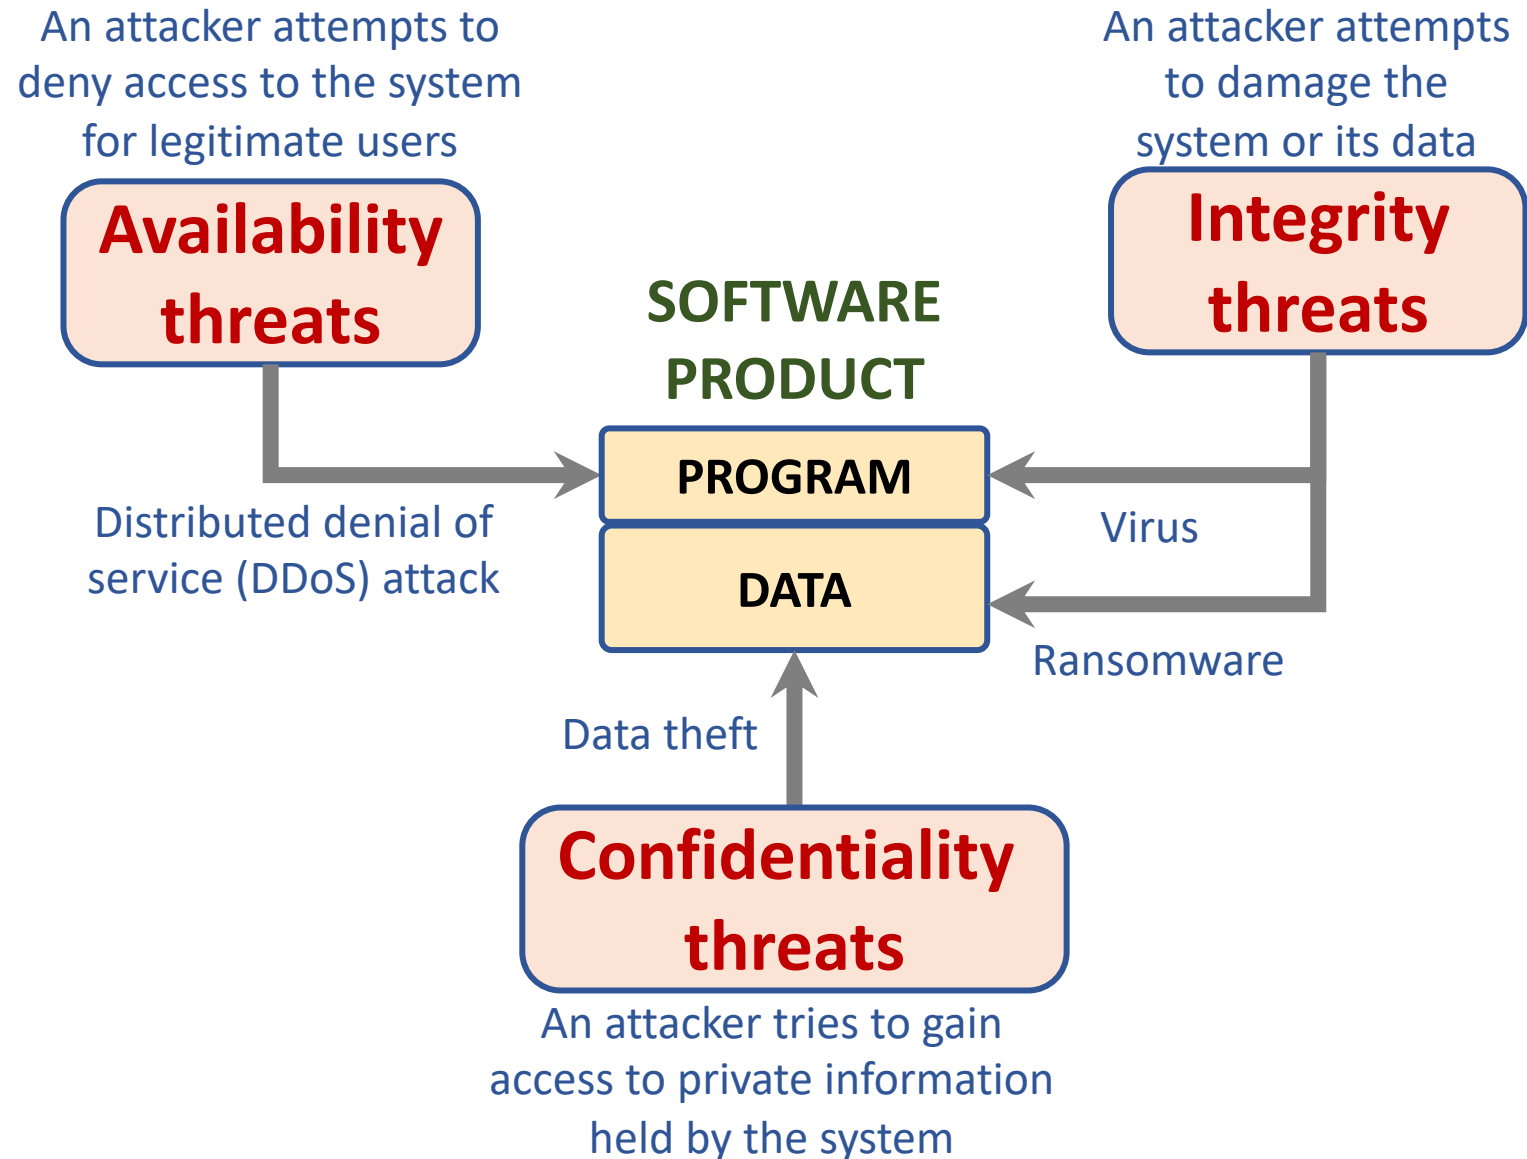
An attacker attempts to deny access to the system for legitimate users

Availability threats

An attacker attempts to damage the system or its data

Integrity threats

SOFTWARE PRODUCT

PROGRAM

DATA

Distributed denial of service (DDoS) attack

Virus

Ransomware

Data theft

Confidentiality threats

An attacker tries to gain access to private information held by the system